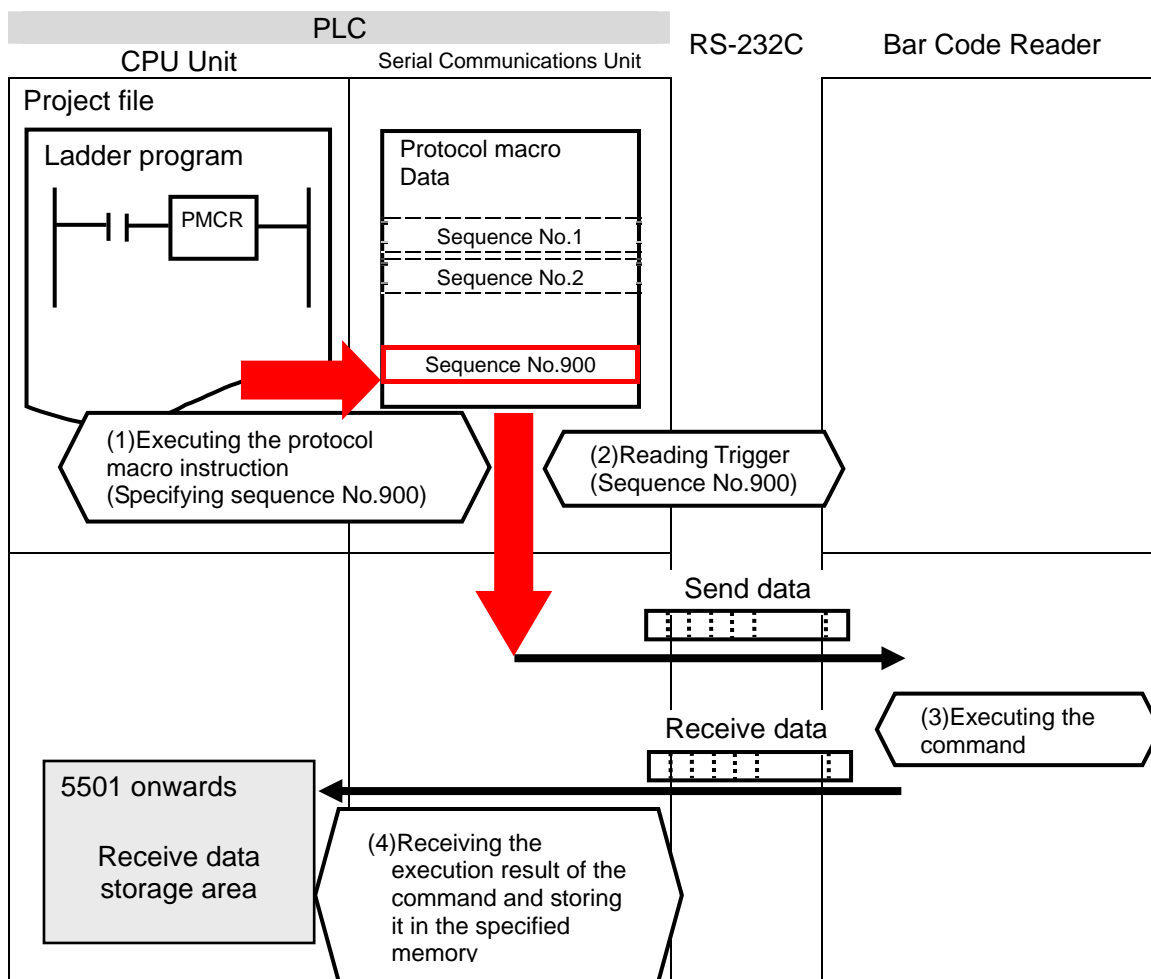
PLC
CPU Unit
Serial Communications Unit
RS-232C
Bar Code Reader

Project file

Ladder program

PMCR

Protocol macro Data

Sequence No.1

Sequence No.2

Sequence No.900

(1)Executing the protocol macro instruction (Specifying sequence No.900)

(2)Reading Trigger (Sequence No.900)

Send data

Receive data

(3)Executing the command

5501 onwards

Receive data storage area

(4)Receiving the execution result of the command and storing it in the specified memory